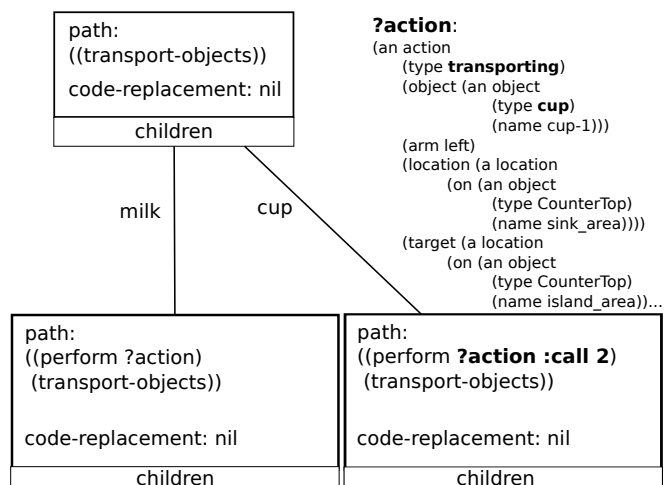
path:
((transport-objects))

code-replacement: nil

children

?action:
(an action
(type transporting)
(object (an object
(type cup)
(name cup-1)))
(arm left)
(location (a location
(on (an object
(type CounterTop)
(name sink_area))))
(target (a location
(on (an object
(type CounterTop)
(name island_area))...

milk

cup

path:
((perform ?action)
(transport-objects))

code-replacement: nil

children

path:
((perform ?action :call 2)
(transport-objects))

code-replacement: nil

children